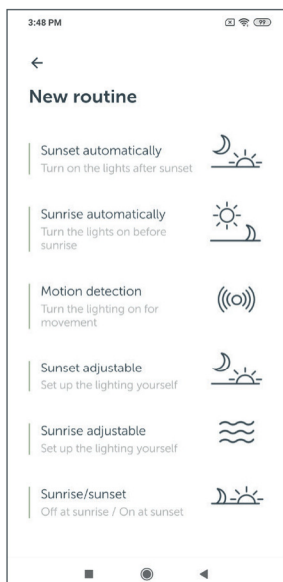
3:48 PM

99

←

New routine

Sunset automatically
Turn on the lights after sunset

Sunrise automatically
Turn the lights on before sunrise

Motion detection
Turn the lighting on for movement

Sunset adjustable
Set up the lighting yourself

Sunrise adjustable
Set up the lighting yourself

Sunrise/sunset
Off at sunrise / On at sunset